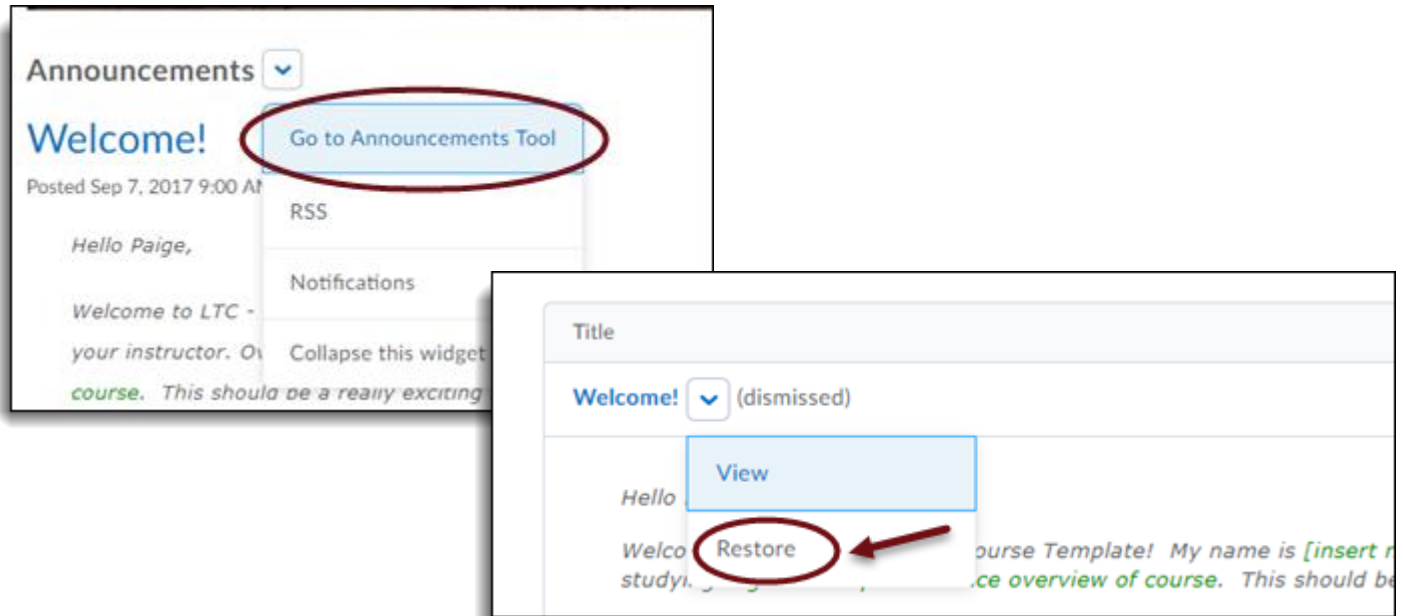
Announcements

Welcome!

Go to Announcements Tool

Posted Sep 7, 2017 9:00 A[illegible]

RSS

Hello Paige,

Notifications

Welcome to LTC - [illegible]

your instructor. O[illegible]

Collapse this widget

course. This should be a really exciting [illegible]

Title

Welcome! (dismissed)

View

Hello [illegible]

Restore

Welco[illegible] ourse Template! My name is [insert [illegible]

studyi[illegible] ce overview of course. This should be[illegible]